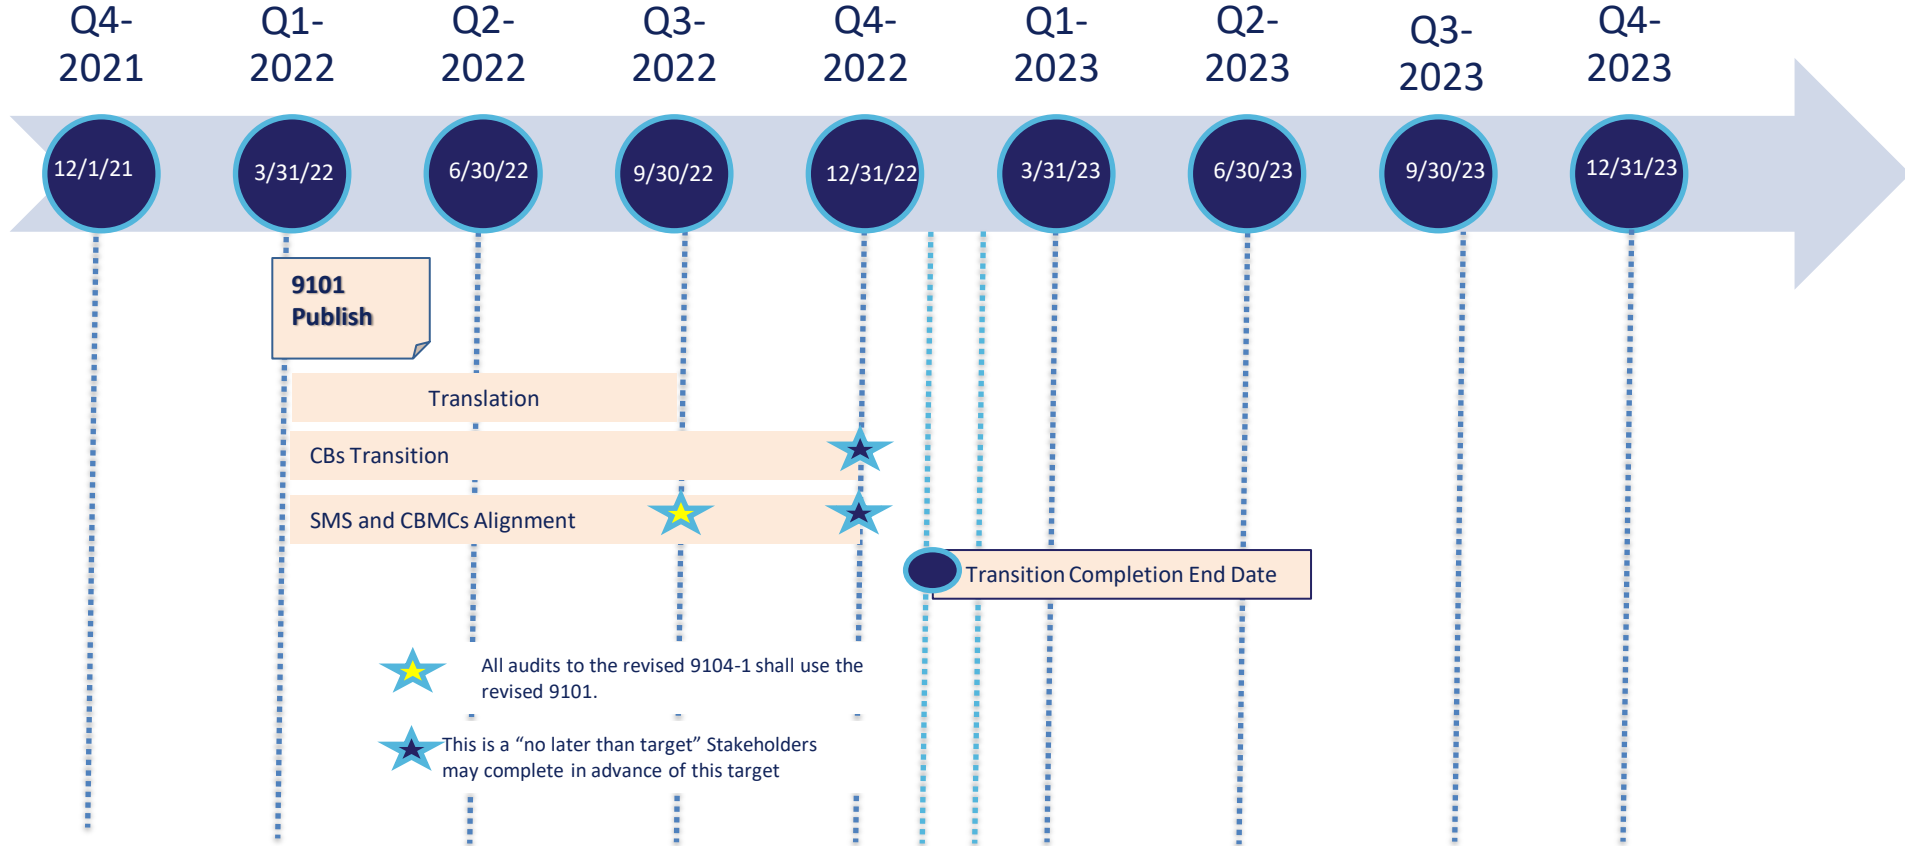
Q4-2021 Q1-2022 Q2-2022 Q3-2022 Q4-2022 Q1-2023 Q2-2023 Q3-2023 Q4-2023

12/1/21 3/31/22 6/30/22 9/30/22 12/31/22 3/31/23 6/30/23 9/30/23 12/31/23

9101 Publish

Translation

CBs Transition

SMS and CBMCs Alignment

Transition Completion End Date

All audits to the revised 9104-1 shall use the revised 9101.

This is a "no later than target" Stakeholders may complete in advance of this target